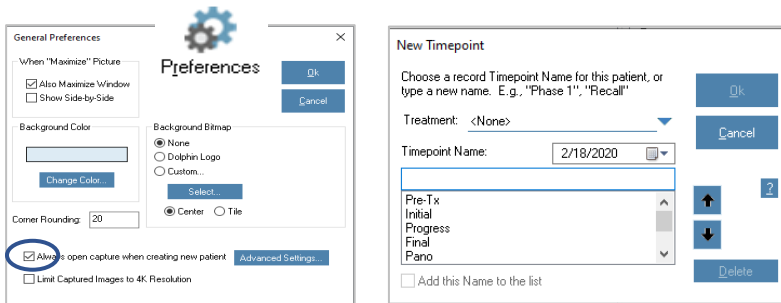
General Preferences

When "Maximize" Picture
Also Maximize Window
Show Side-by-Side

Preferences

Ok
Cancel

Background Color
Change Color...

Background Bitmap
None
Dolphin Logo
Custom...
Select...
Center
Tile

Corner Rounding: 20

Always open capture when creating new patient
Advanced Settings...
Limit Captured Images to 4K Resolution

New Timepoint

Choose a record Timepoint Name for this patient, or type a new name. E.g., "Phase 1", "Recall"

Ok
Cancel

Treatment: <None>

Timepoint Name: 2/18/2020

?

Pre-Tx
Initial
Progress
Final
Pano

Delete

Add this Name to the list